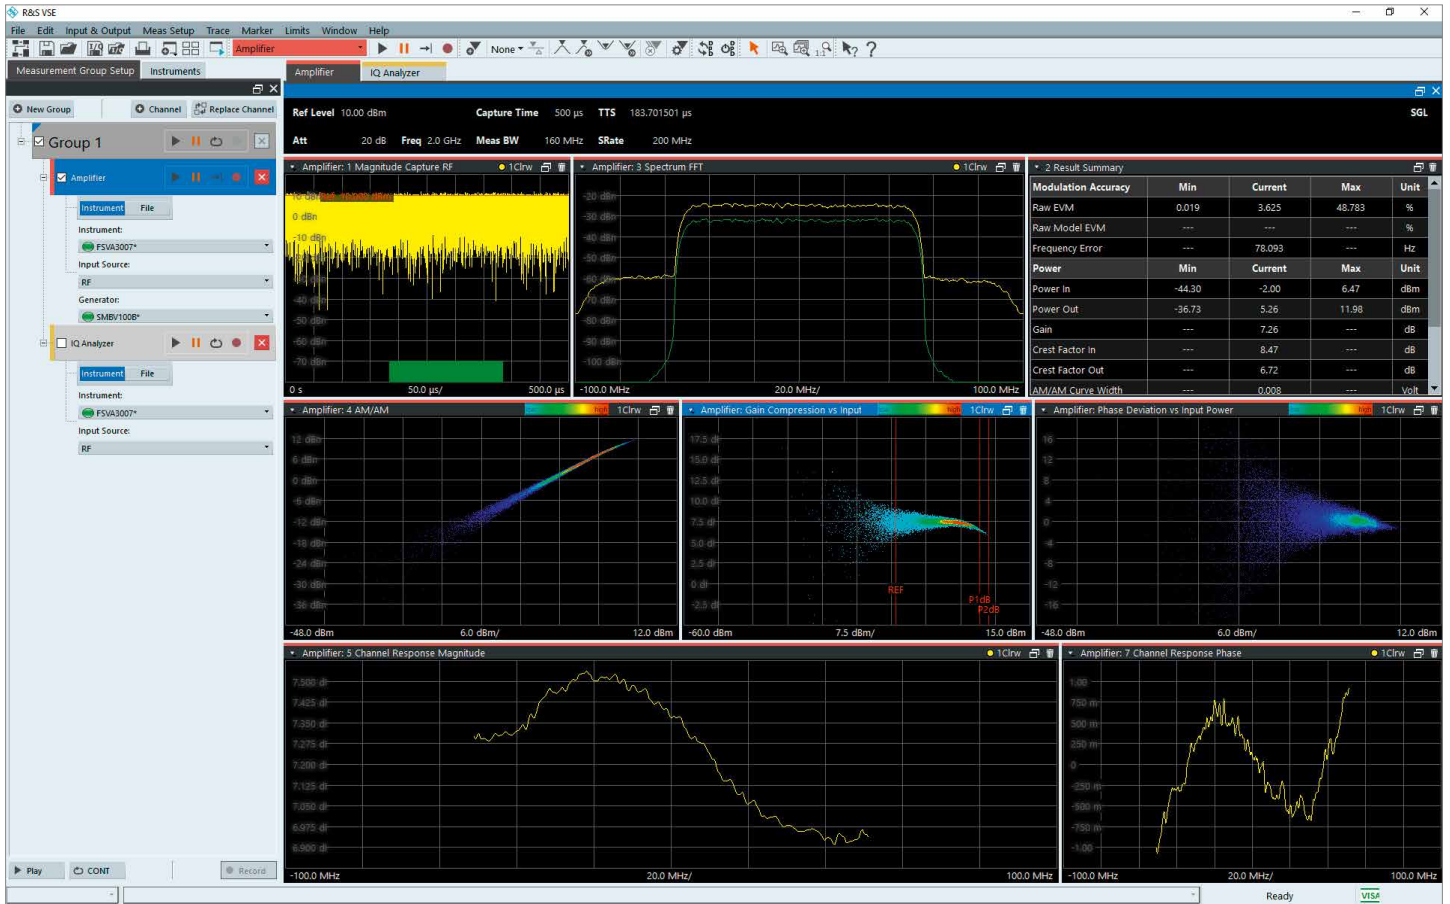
R&S VSE

File Edit Input & Output Meas Setup Trace Marker Limits Window Help

Amplifier None

Measurement Group Setup Instruments

Amplifier IQ Analyzer

New Group Channel Replace Channel

Group 1

Amplifier

Instrument File

Instrument:

FSVA3007*

Input Source:

RF

Generator:

SMBV100B*

IQ Analyzer

Instrument File

Instrument:

FSVA3007*

Input Source:

RF

Play CONT Record

Ref Level 10.00 dBm Capture Time 500 µs TTS 183.701501 µs SGL

Att 20 dB Freq 2.0 GHz Meas BW 160 MHz SRate 200 MHz

Amplifier: 1 Magnitude Capture RF 1Clrw

10 dBm 0 dBm -10 dBm -20 dBm -30 dBm -40 dBm -50 dBm -60 dBm -70 dBm

0 s 50.0 µs/ 500.0 µs

Amplifier: 3 Spectrum FFT 1Clrw

-20 dBm -30 dBm -40 dBm -50 dBm -60 dBm -70 dBm -80 dBm -90 dBm -100 dBm

-100.0 MHz 20.0 MHz/ 100.0 MHz

2 Result Summary

| Modulation Accuracy | Min | Current | Max | Unit |
|---|---|---|---|---|
| Raw EVM | 0.019 | 3.625 | 48.783 | % |
| Raw Model EVM | --- | --- | --- | % |
| Frequency Error | --- | 78.093 | --- | Hz |
| Power | Min | Current | Max | Unit |
| Power In | -44.30 | -2.00 | 6.47 | dBm |
| Power Out | -36.73 | 5.26 | 11.98 | dBm |
| Gain | --- | 7.26 | --- | dB |
| Crest Factor In | --- | 8.47 | --- | dB |
| Crest Factor Out | --- | 6.72 | --- | dB |
| AM/AM Curve Width | --- | 0.008 | --- | Volt |

Amplifier: 4 AM/AM high 1Clrw

12 dBm 6 dBm 0 dBm -6 dBm -12 dBm -18 dBm -24 dBm -30 dBm -36 dBm

-48.0 dBm 6.0 dBm/ 12.0 dBm

Amplifier: Gain Compression vs Input high 1Clrw

17.5 dB 15.0 dB 12.5 dB 10.0 dB 7.5 dB 5.0 dB 2.5 dB 0 dB -2.5 dB

REF P1dB P2dB

-60.0 dBm 7.5 dBm/ 15.0 dBm

Amplifier: Phase Deviation vs Input Power high 1Clrw

16 12 8 4 0 -4 -8 -12 -16

-48.0 dBm 6.0 dBm/ 12.0 dBm

Amplifier: 5 Channel Response Magnitude 1Clrw

7.500 dB 7.425 dB 7.350 dB 7.275 dB 7.200 dB 7.125 dB 7.050 dB 6.975 dB 6.900 dB

-100.0 MHz 20.0 MHz/ 100.0 MHz

Amplifier: 7 Channel Response Phase 1Clrw

1.00 750 m 500 m 250 m 0 -250 m -500 m -750 m -1.00

-100.0 MHz 20.0 MHz/ 100.0 MHz

Ready VISA